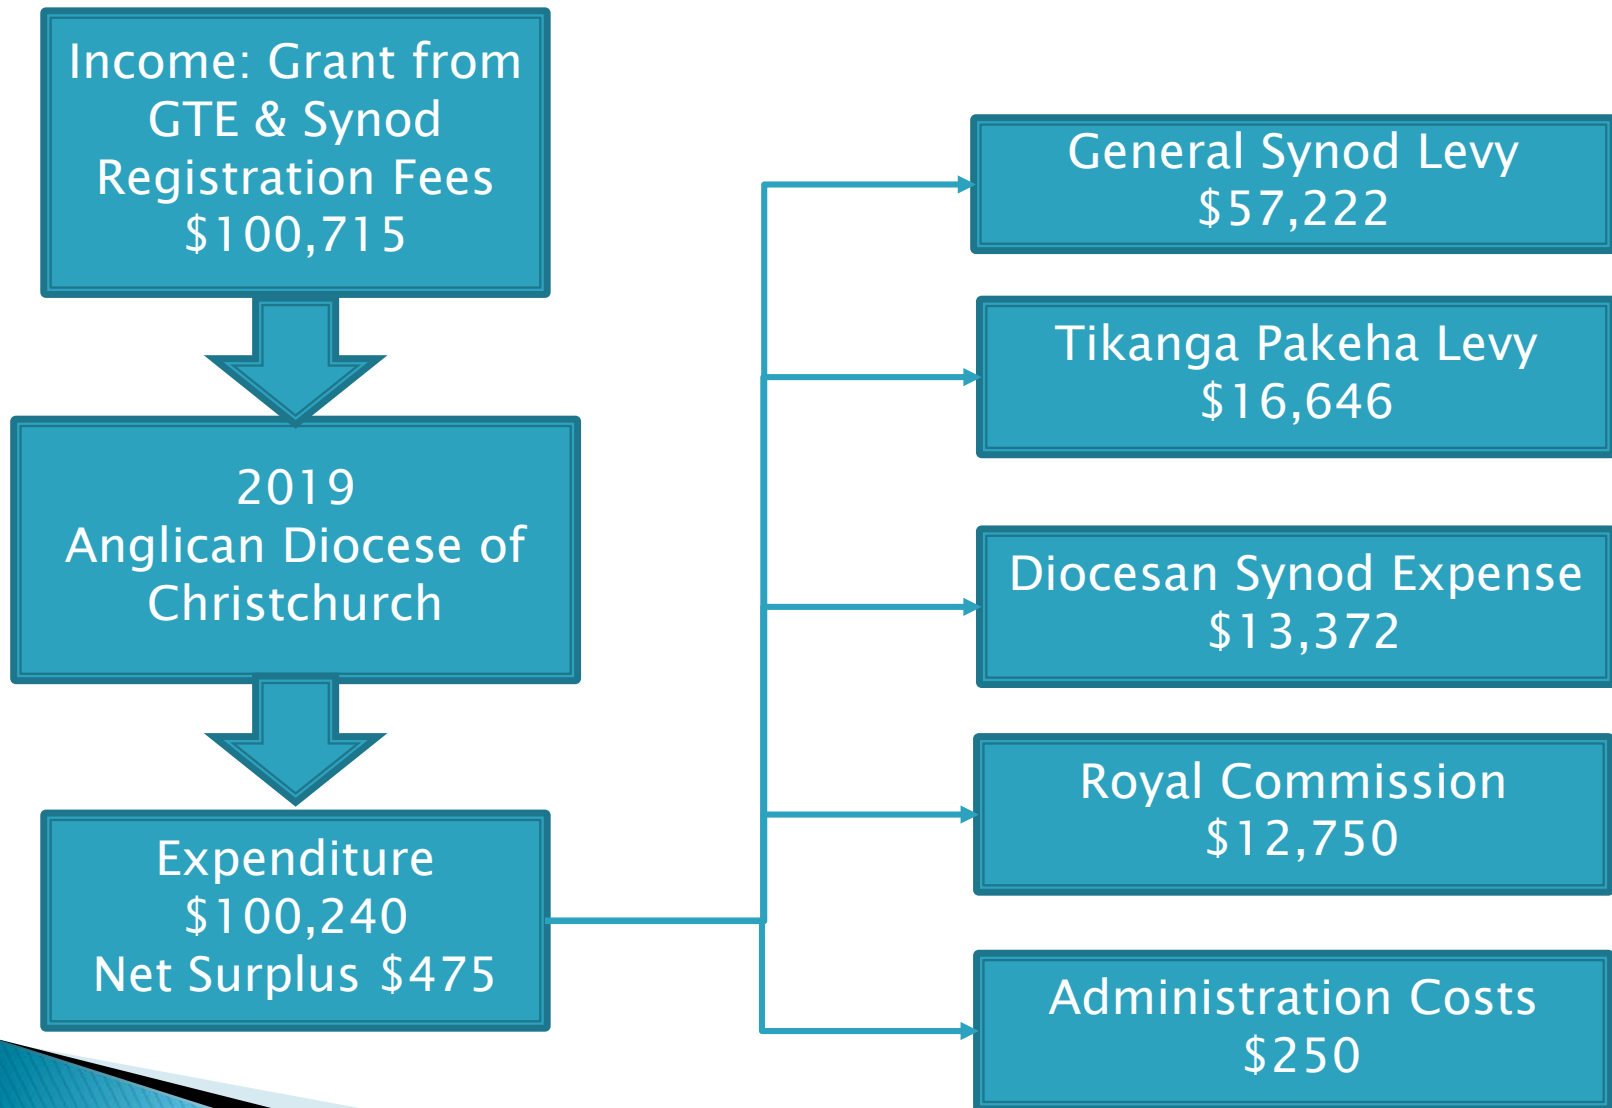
Income: Grant from GTE & Synod Registration Fees
$100,715

2019
Anglican Diocese of Christchurch

Expenditure
$100,240
Net Surplus $475

General Synod Levy
$57,222

Tikanga Pakeha Levy
$16,646

Diocesan Synod Expense
$13,372

Royal Commission
$12,750

Administration Costs
$250